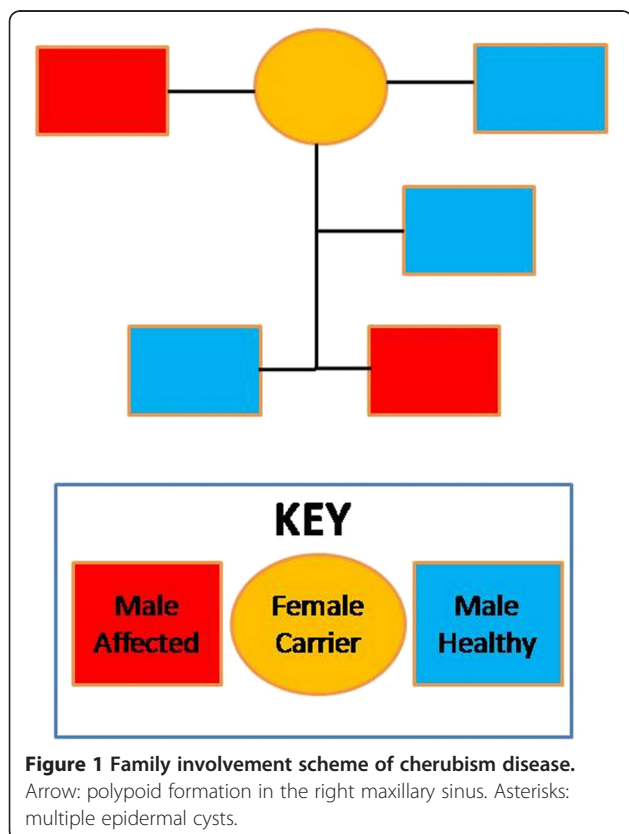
KEY

Male Affected

Female Carrier

Male Healthy

**Figure 1 Family involvement scheme of cherubism disease.** Arrow: polypoid formation in the right maxillary sinus. Asterisks: multiple epidermal cysts.